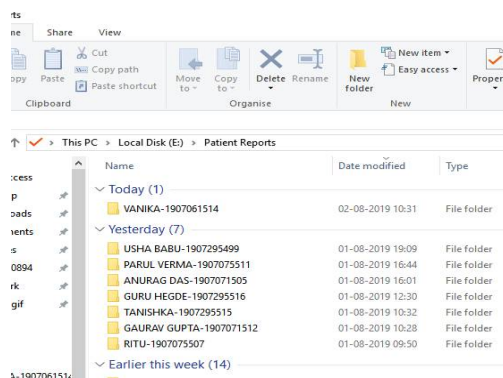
rts

ne Share View

opy Paste Cut Copy path Paste shortcut

Clipboard

Move to Copy to Delete Rename

Organise

New folder New item Easy access

New

Proper

This PC > Local Disk (E:) > Patient Reports

ccess
p
oads
ments
s
0894
rk
gif

A-190706151

| Name | Date modified | Type |
|---|---|---|
| Today (1) | | |
| VANIKA-1907061514 | 02-08-2019 10:31 | File folder |
| Yesterday (7) | | |
| USHA BABU-1907295499 | 01-08-2019 19:09 | File folder |
| PARUL VERMA-1907075511 | 01-08-2019 16:44 | File folder |
| ANURAG DAS-1907071505 | 01-08-2019 16:01 | File folder |
| GURU HEGDE-1907295516 | 01-08-2019 12:30 | File folder |
| TANISHKA-1907295515 | 01-08-2019 10:32 | File folder |
| GAURAV GUPTA-1907071512 | 01-08-2019 10:28 | File folder |
| RITU-1907075507 | 01-08-2019 09:50 | File folder |
| Earlier this week (14) | | |